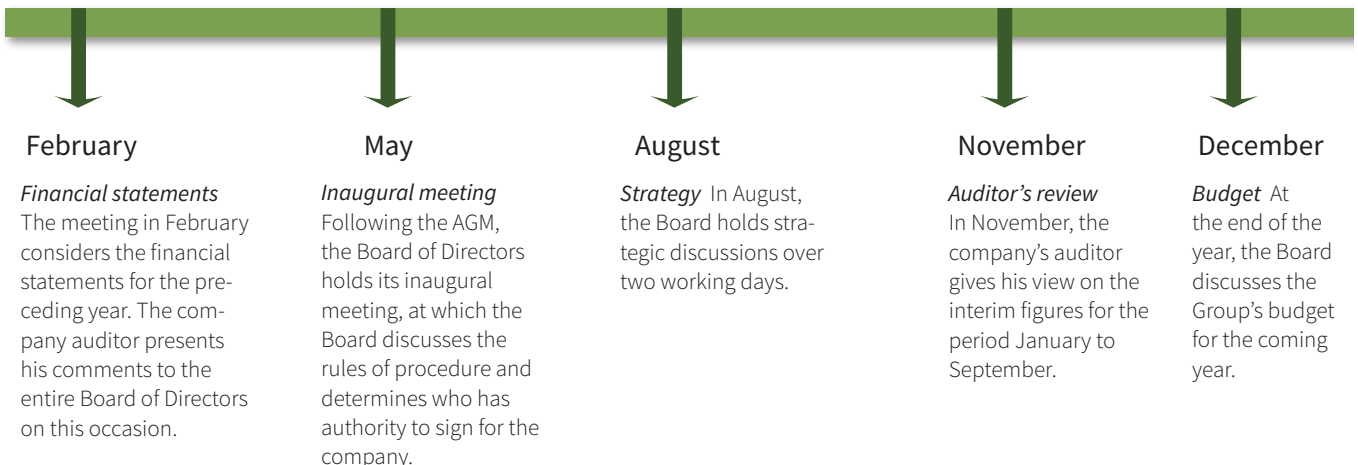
February

*Financial statements* The meeting in February considers the financial statements for the preceding year. The company auditor presents his comments to the entire Board of Directors on this occasion.

May

*Inaugural meeting* Following the AGM, the Board of Directors holds its inaugural meeting, at which the Board discusses the rules of procedure and determines who has authority to sign for the company.

August

*Strategy* In August, the Board holds strategic discussions over two working days.

November

*Auditor's review* In November, the company's auditor gives his view on the interim figures for the period January to September.

December

*Budget* At the end of the year, the Board discusses the Group's budget for the coming year.